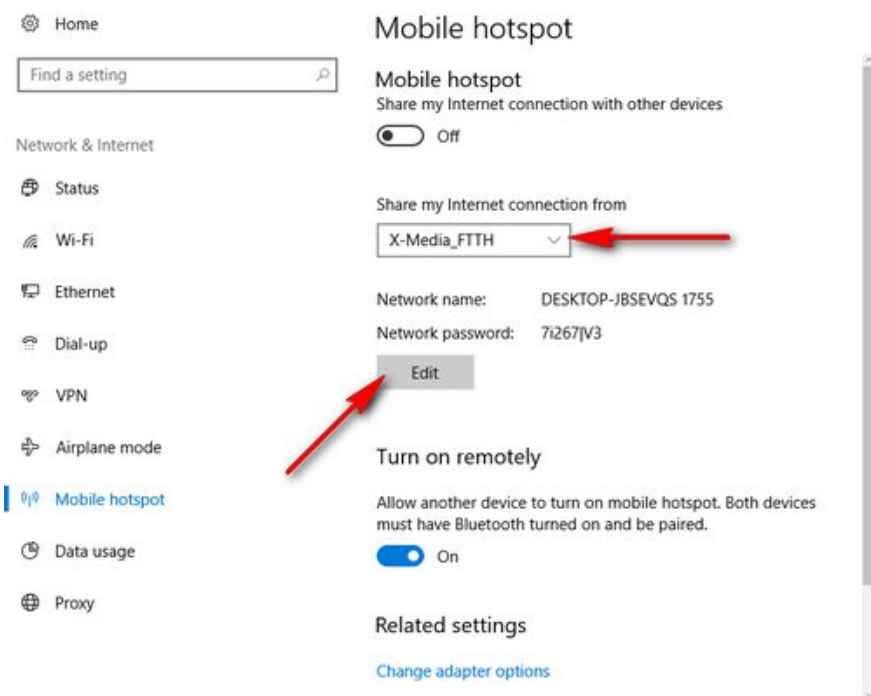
Home

Find a setting

Network & Internet

Status

Wi-Fi

Ethernet

Dial-up

VPN

Airplane mode

Mobile hotspot

Data usage

Proxy

Mobile hotspot

Mobile hotspot

Share my Internet connection with other devices

Off

Share my Internet connection from

X-Media_FTTH

Network name: DESKTOP-JBSEVQS 1755

Network password: 7i267|V3

Edit

Turn on remotely

Allow another device to turn on mobile hotspot. Both devices must have Bluetooth turned on and be paired.

On

Related settings

Change adapter options